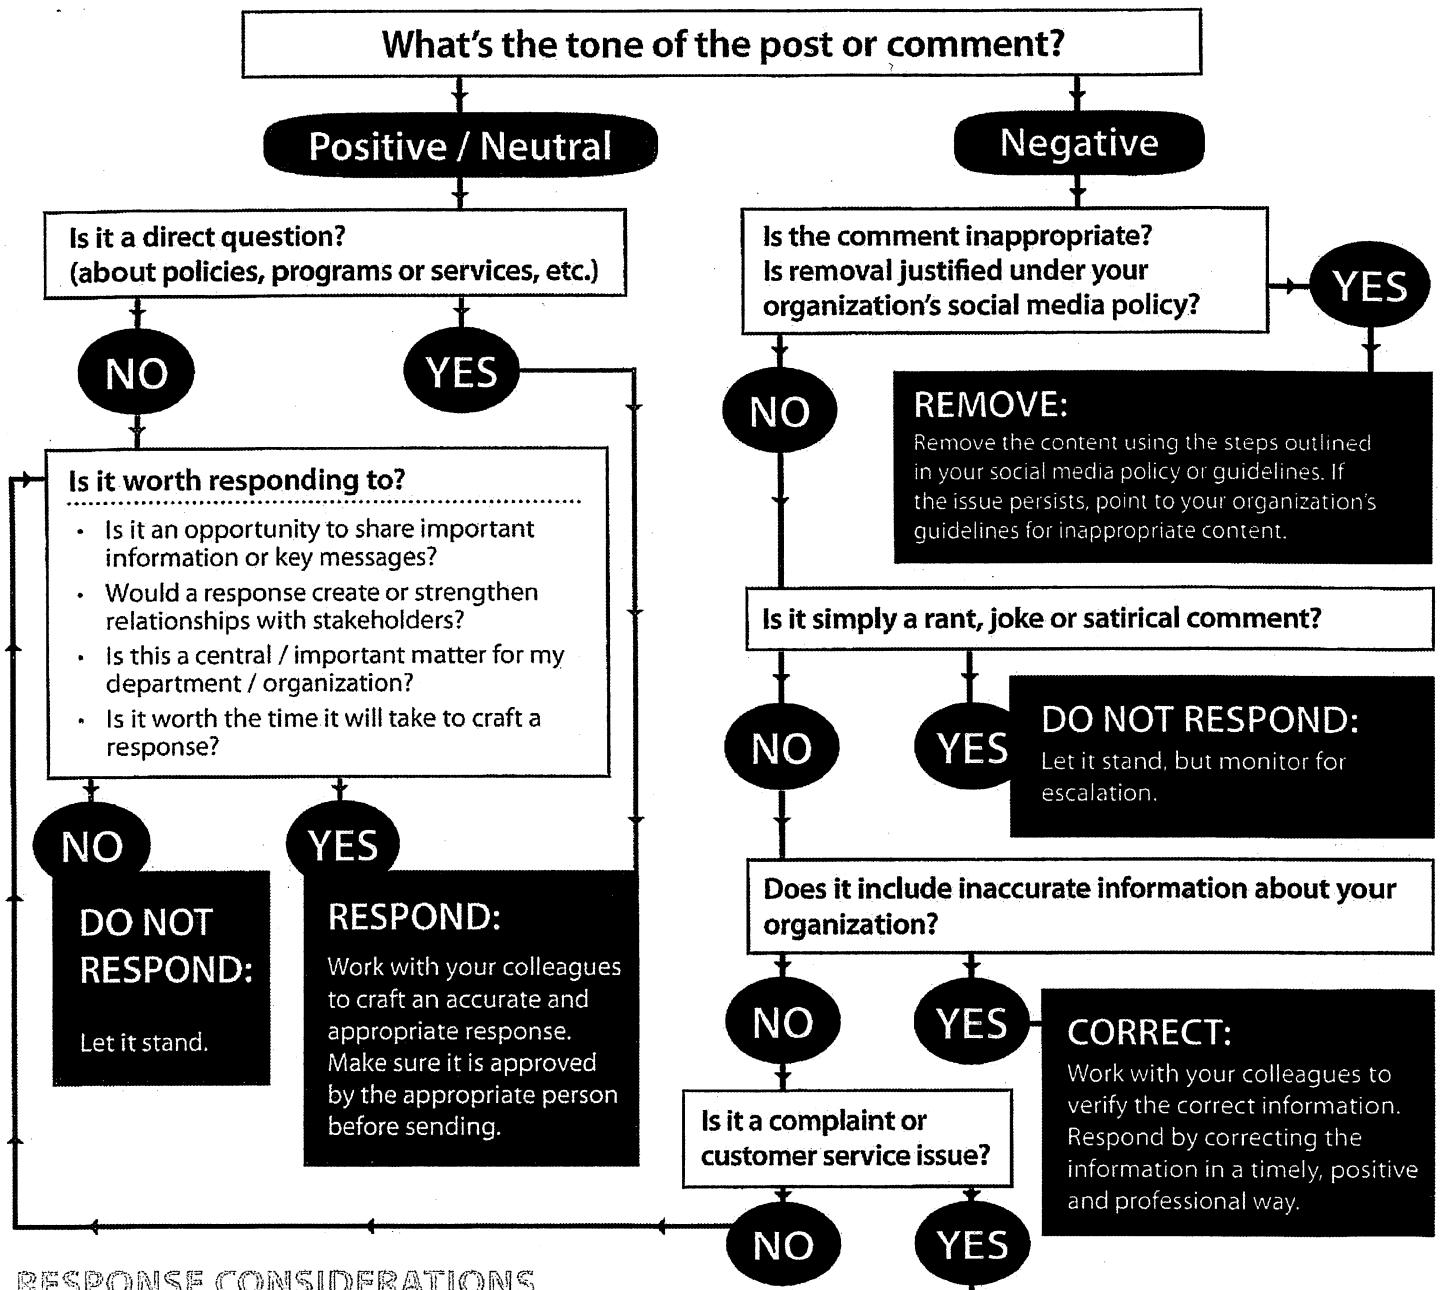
What's the tone of the post or comment?

Positive / Neutral

Is it a direct question? (about policies, programs or services, etc.)

NO

YES

Is it worth responding to?

- Is it an opportunity to share important information or key messages?
- Would a response create or strengthen relationships with stakeholders?
- Is this a central / important matter for my department / organization?
- Is it worth the time it will take to craft a response?

NO

DO NOT RESPOND:

Let it stand.

YES

RESPOND:

Work with your colleagues to craft an accurate and appropriate response. Make sure it is approved by the appropriate person before sending.

Negative

Is the comment inappropriate? Is removal justified under your organization's social media policy?

YES

REMOVE:

Remove the content using the steps outlined in your social media policy or guidelines. If the issue persists, point to your organization's guidelines for inappropriate content.

NO

Is it simply a rant, joke or satirical comment?

NO

YES

DO NOT RESPOND:

Let it stand, but monitor for escalation.

Does it include inaccurate information about your organization?

NO

YES

CORRECT:

Work with your colleagues to verify the correct information. Respond by correcting the information in a timely, positive and professional way.

Is it a complaint or customer service issue?

NO

YES

RESPONSE CONSIDERATIONS